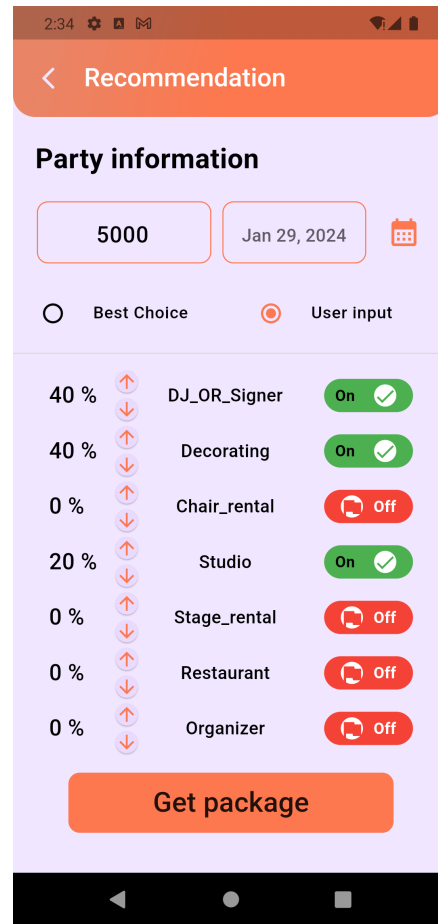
2:34

Recommendation

Party information

5000

Jan 29, 2024

Best Choice

User input

40 % DJ_OR_Signer On

40 % Decorating On

0 % Chair_rental Off

20 % Studio On

0 % Stage_rental Off

0 % Restaurant Off

0 % Organizer Off

Get package